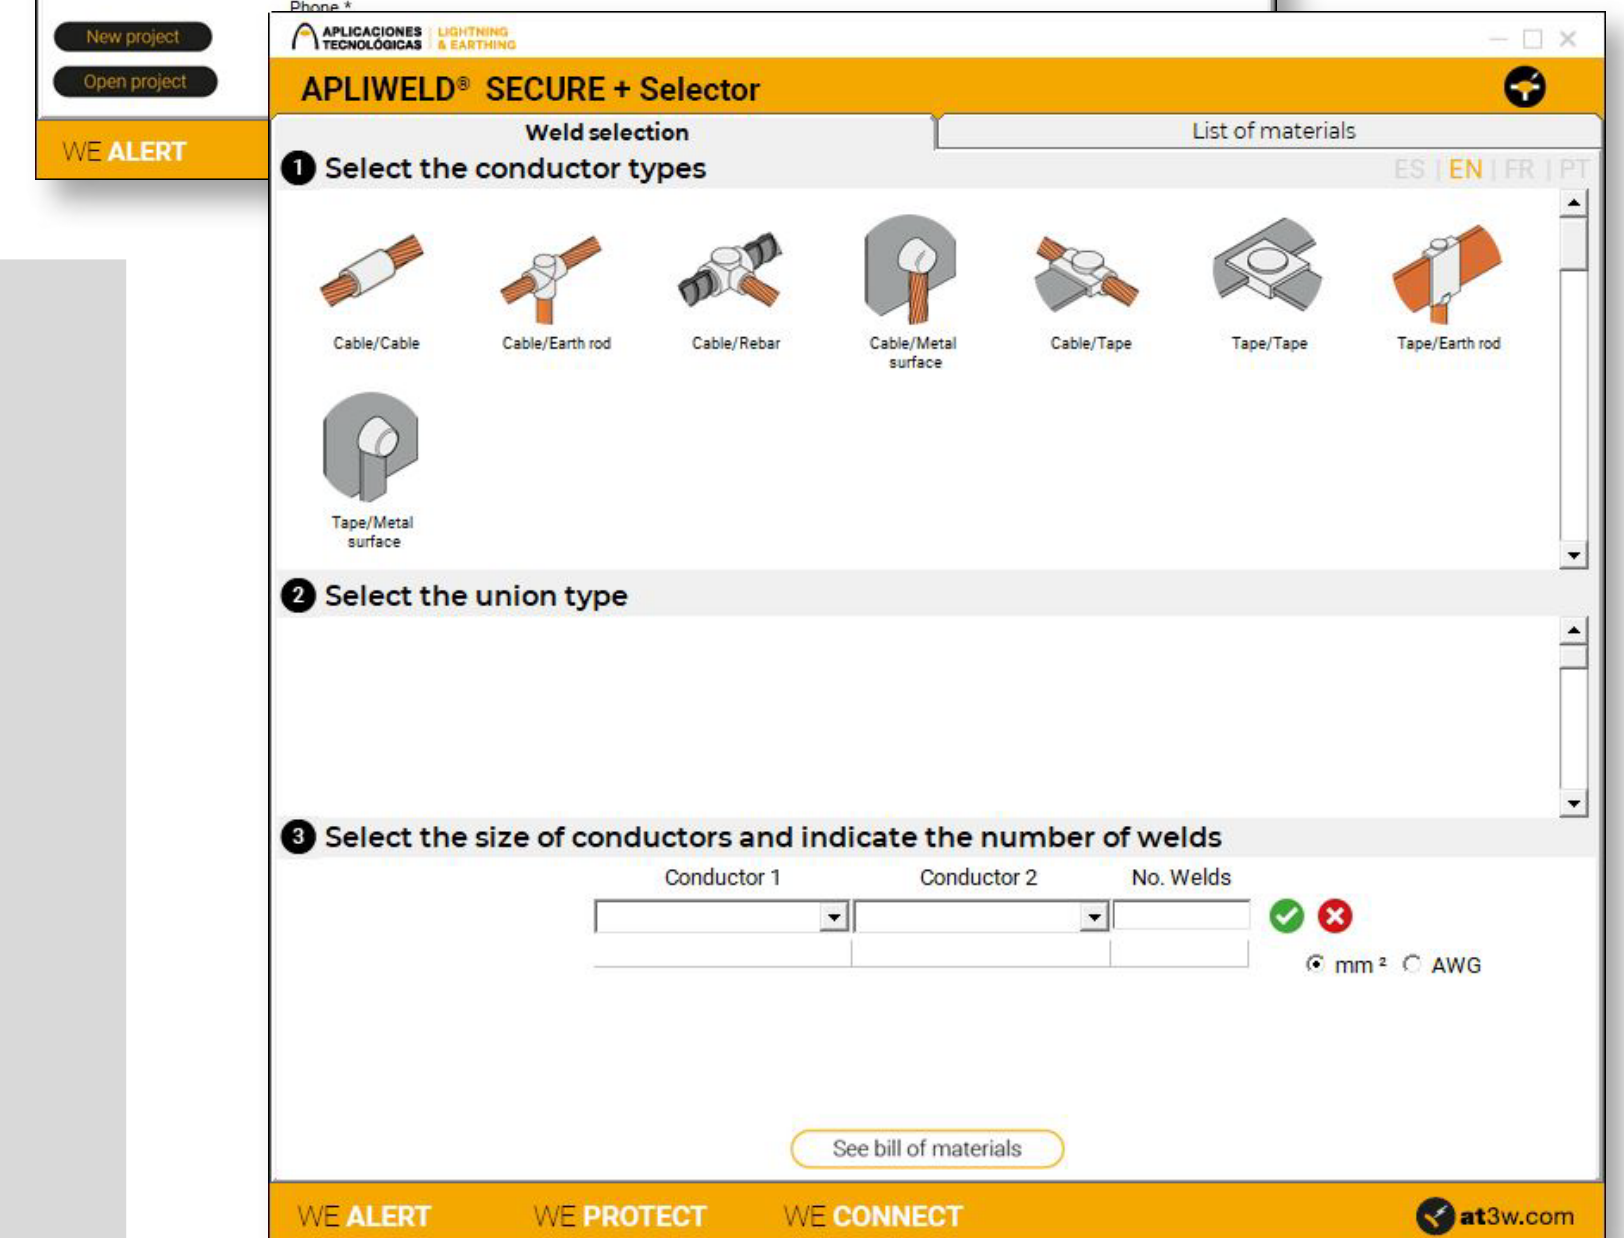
New project
Open project
WE ALERT

Phone *

APLICACIONES TECNOLÓGICAS | LIGHTNING & EARTHING

APLIWELD® SECURE + Selector

Weld selection
List of materials

1 Select the conductor types
ES | EN | FR | PT

Cable/Cable
Cable/Earth rod
Cable/Rebar
Cable/Metal surface
Cable/Tape
Tape/Tape
Tape/Earth rod
Tape/Metal surface

2 Select the union type

3 Select the size of conductors and indicate the number of welds

Conductor 1
Conductor 2
No. Welds

mm ² AWG

See bill of materials

WE ALERT WE PROTECT WE CONNECT
at3w.com